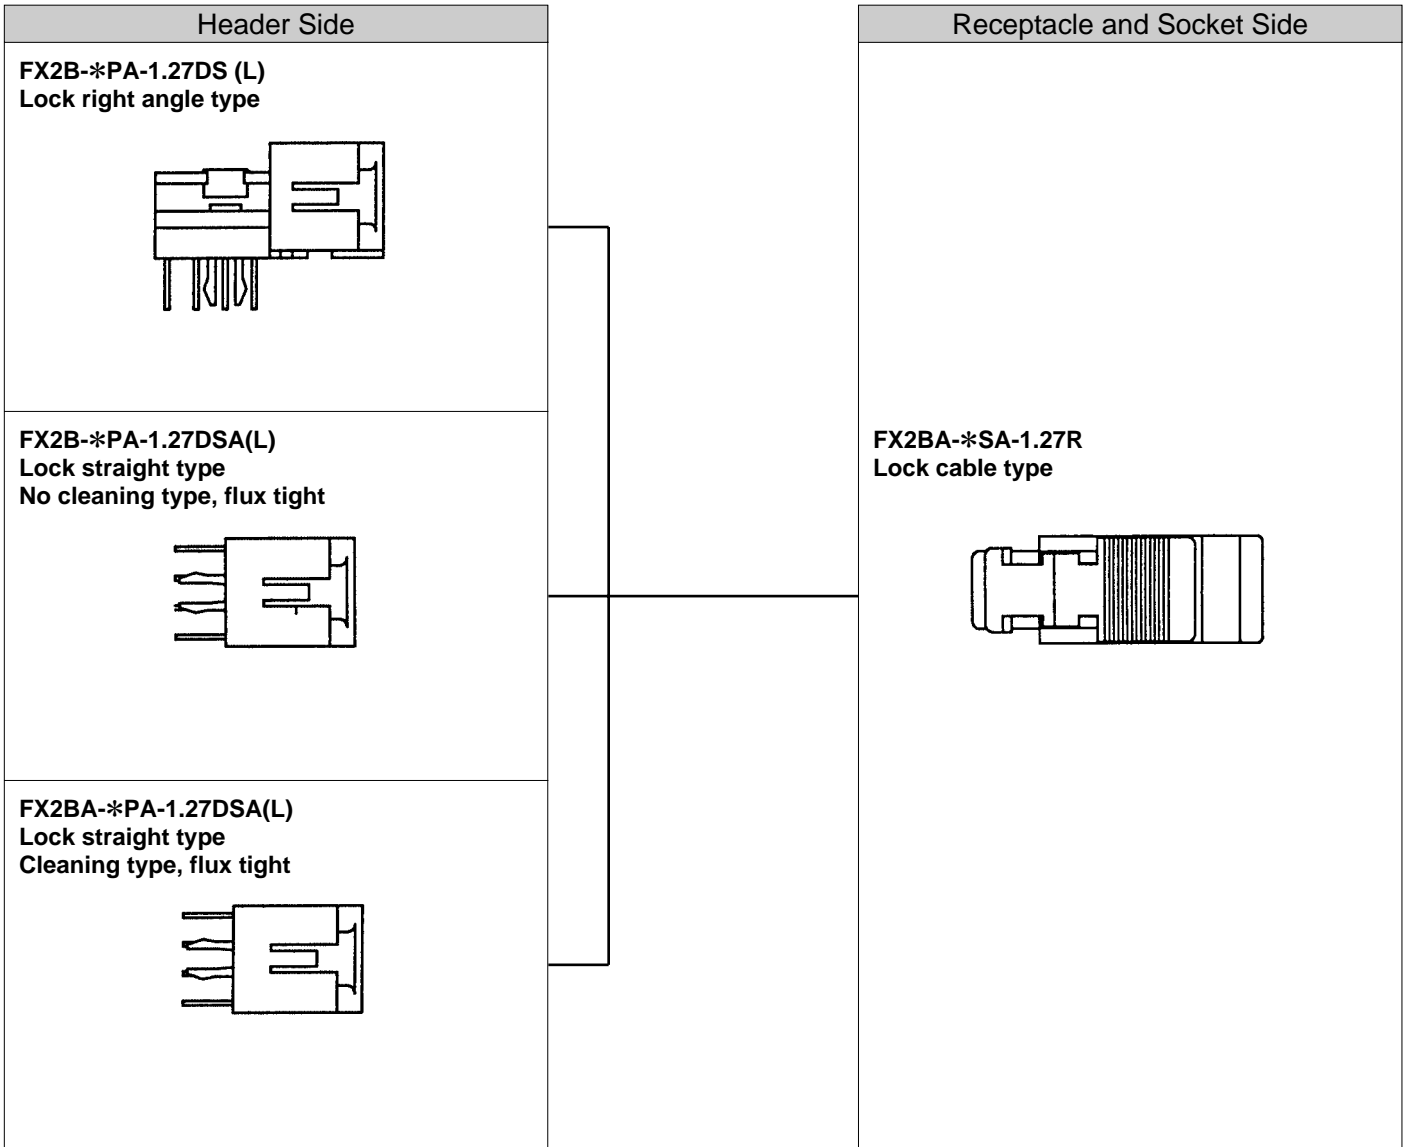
Header Side

FX2B-∗PA-1.27DS (L)
Lock right angle type

FX2B-∗PA-1.27DSA(L)
Lock straight type
No cleaning type, flux tight

FX2BA-∗PA-1.27DSA(L)
Lock straight type
Cleaning type, flux tight

Receptacle and Socket Side

FX2BA-∗SA-1.27R
Lock cable type